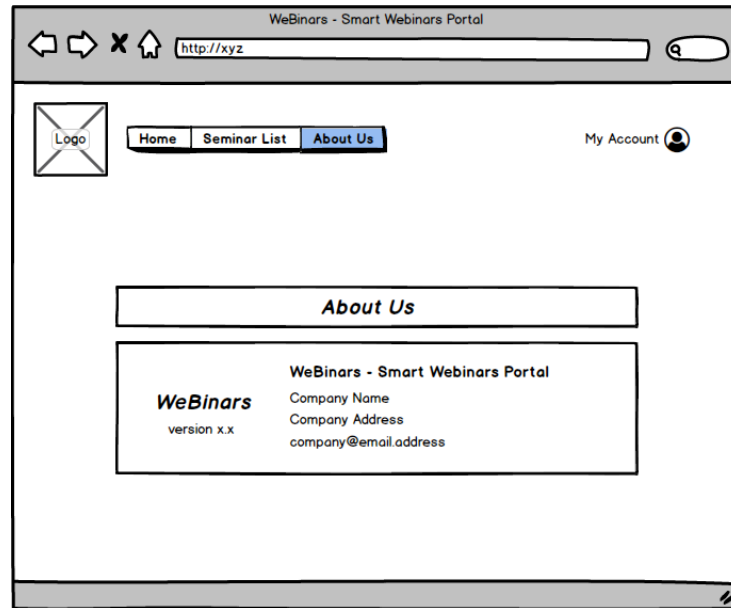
WeBinars - Smart Webinars Portal

http://xyz

Logo

Home | Seminar List | About Us

My Account

About Us

WeBinars
version x.x

WeBinars - Smart Webinars Portal
Company Name
Company Address
company@email.address